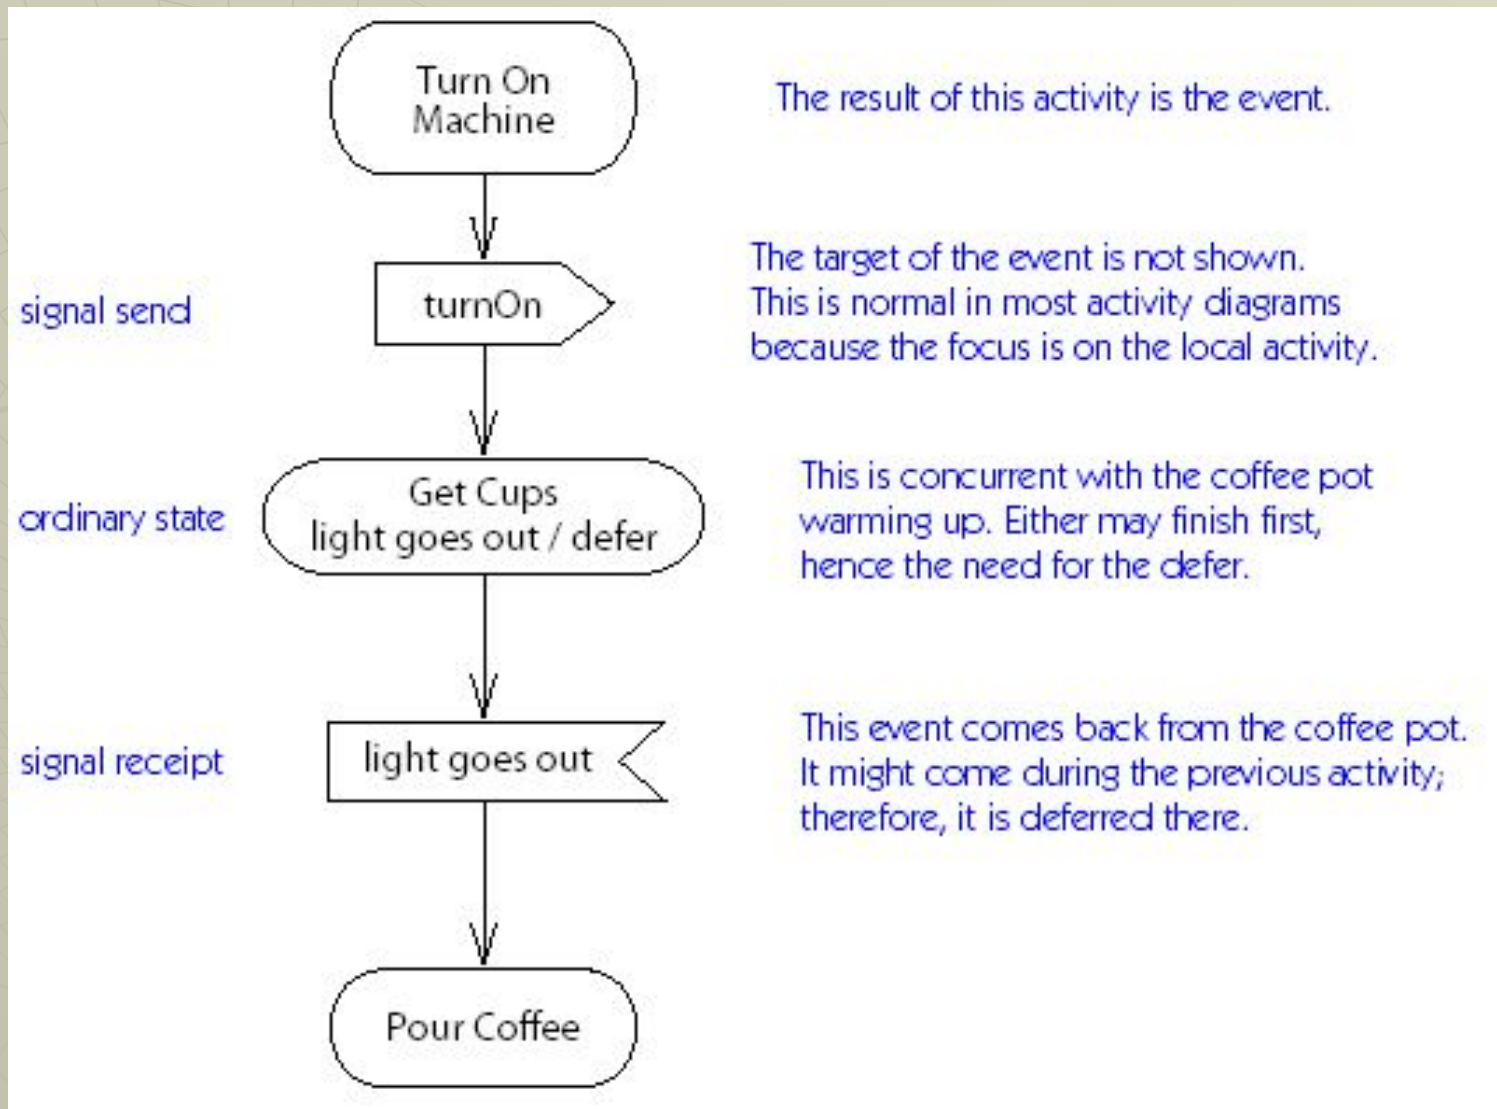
Turn On Machine

The result of this activity is the event.

signal send

turnOn

The target of the event is not shown.
This is normal in most activity diagrams
because the focus is on the local activity.

ordinary state

Get Cups
light goes out / defer

This is concurrent with the coffee pot
warming up. Either may finish first,
hence the need for the defer.

signal receipt

light goes out

This event comes back from the coffee pot.
It might come during the previous activity;
therefore, it is deferred there.

Pour Coffee